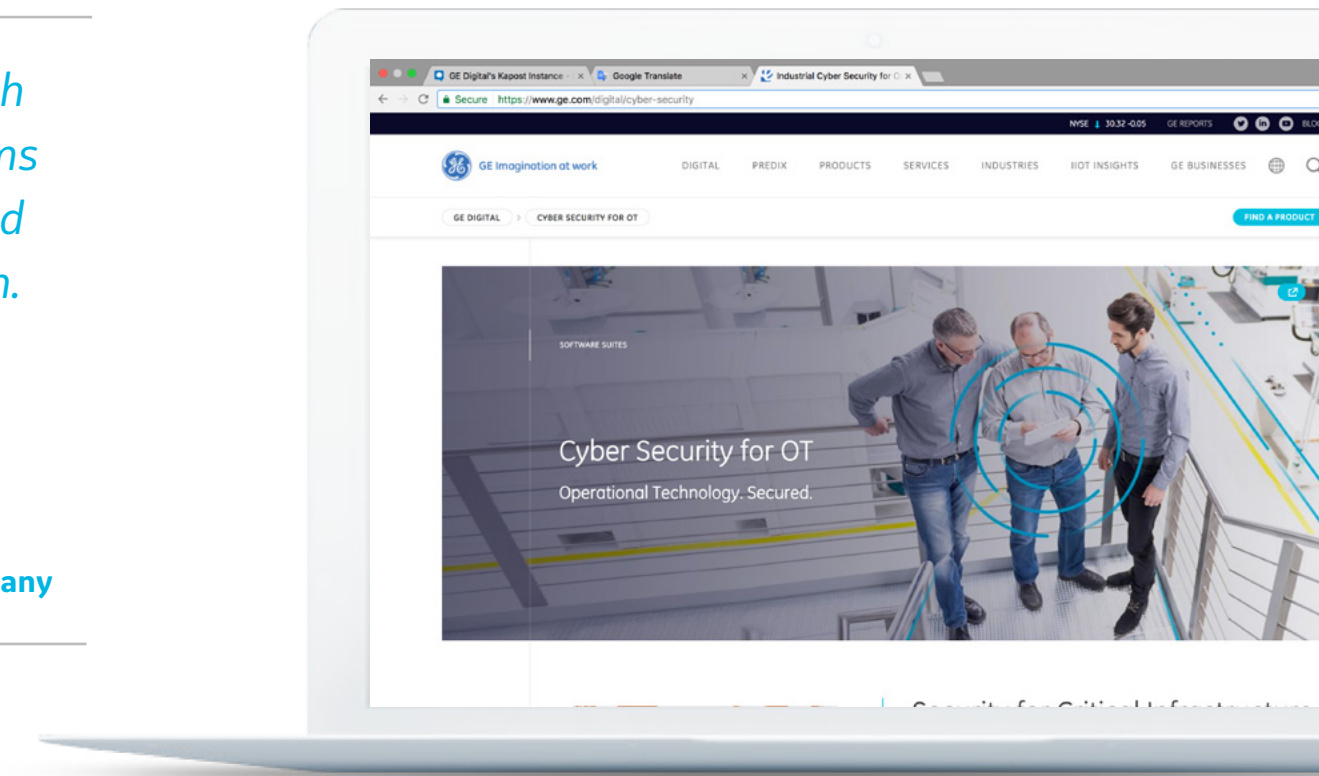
h
ns
d
n.

any

GE Digital's Kapost Instance ×
Google Translate ×
Industrial Cyber Security for O ×

Secure https://www.ge.com/digital/cyber-security

NYSE 30.32 -0.05 GE REPORTS BLO

GE Imagination at work
DIGITAL PREDIX PRODUCTS SERVICES INDUSTRIES IIOT INSIGHTS GE BUSINESSES

GE DIGITAL > CYBER SECURITY FOR OT
FIND A PRODUCT

SOFTWARE SUITES
Cyber Security for OT
Operational Technology. Secured.

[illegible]